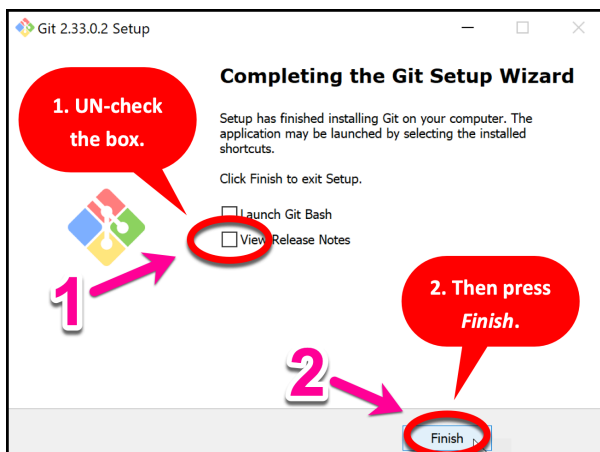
Git 2.33.0.2 Setup

Completing the Git Setup Wizard

1. UN-check the box.

Setup has finished installing Git on your computer. The application may be launched by selecting the installed shortcuts.

Click Finish to exit Setup.

Launch Git Bash

View Release Notes

1

2. Then press *Finish*.

2

Finish